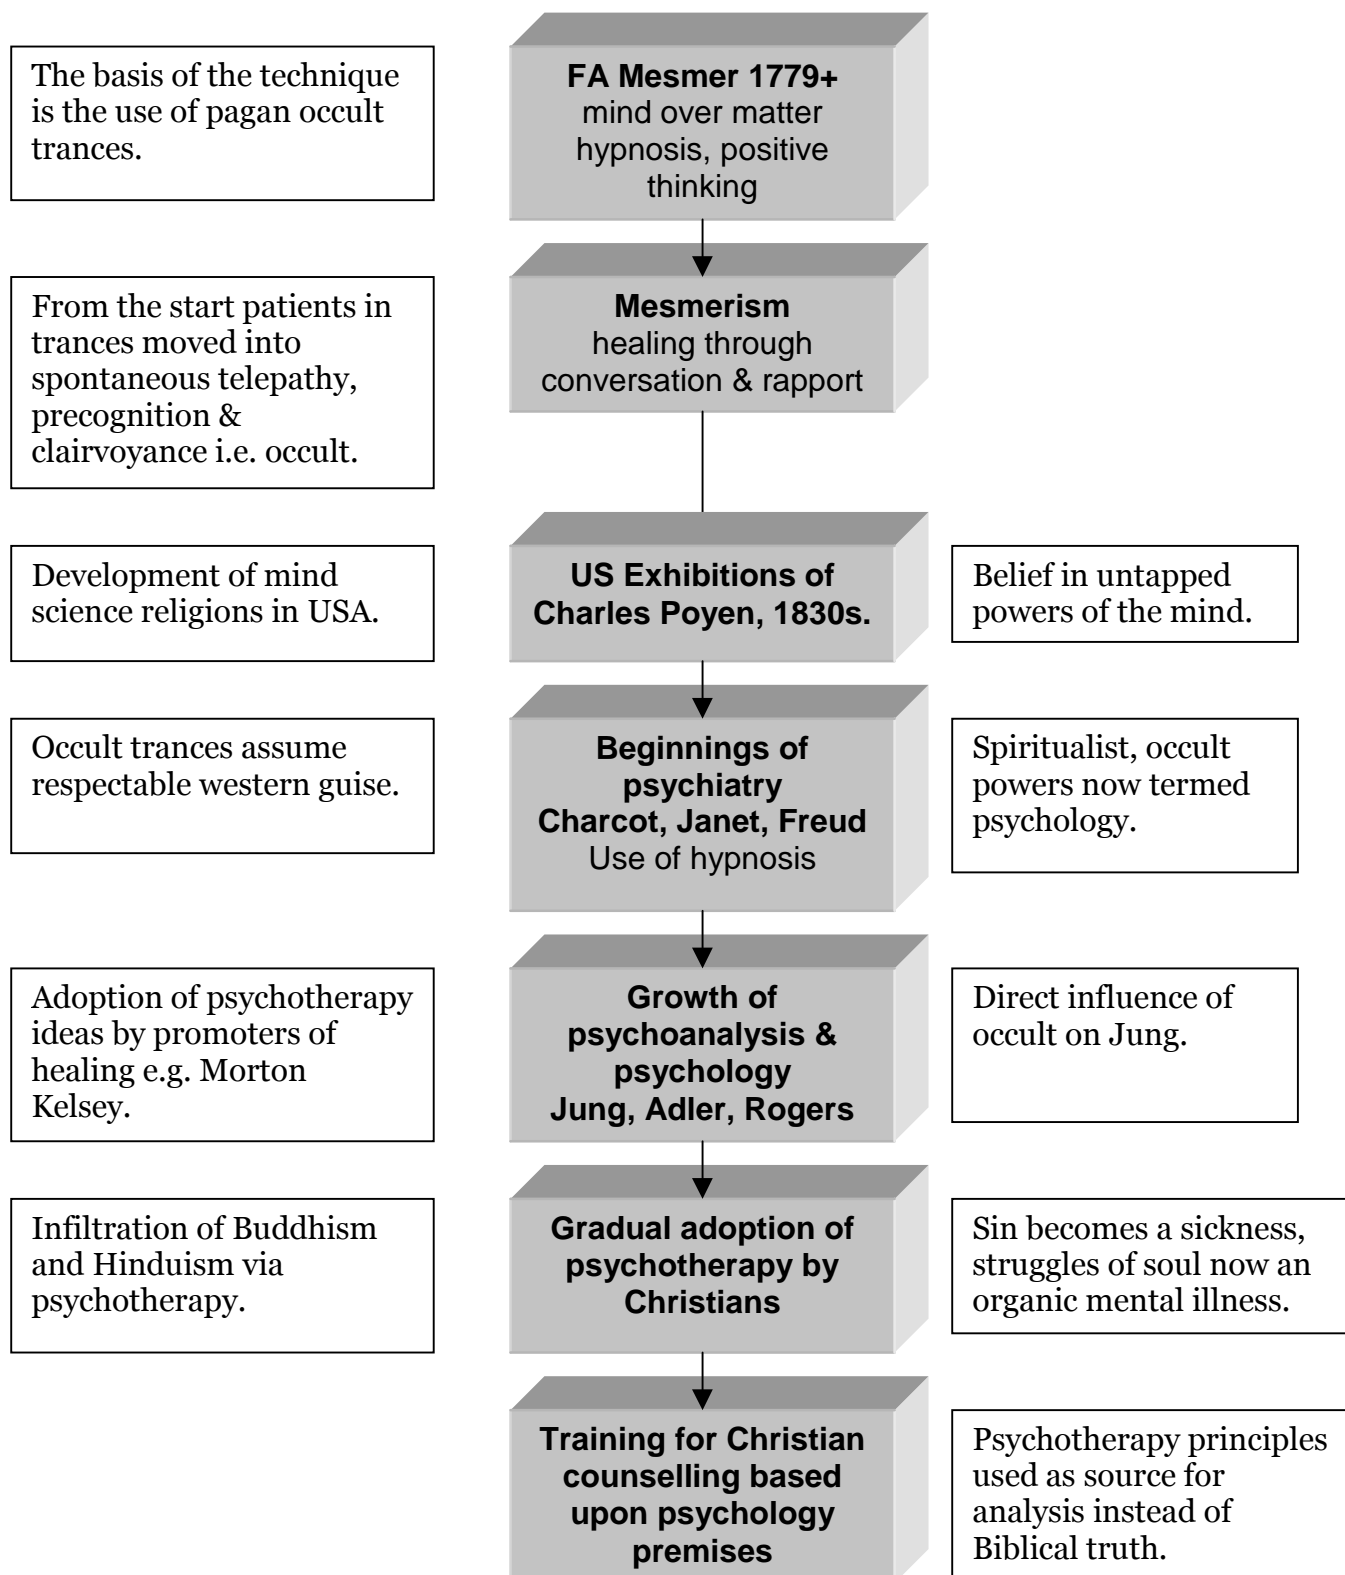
The basis of the technique is the use of pagan occult trances.

**FA Mesmer 1779+**
mind over matter hypnosis, positive thinking

From the start patients in trances moved into spontaneous telepathy, precognition & clairvoyance i.e. occult.

**Mesmerism**
healing through conversation & rapport

Development of mind science religions in USA.

**US Exhibitions of Charles Poyen, 1830s.**

Belief in untapped powers of the mind.

Occult trances assume respectable western guise.

**Beginnings of psychiatry Charcot, Janet, Freud**
Use of hypnosis

Spiritualist, occult powers now termed psychology.

Adoption of psychotherapy ideas by promoters of healing e.g. Morton Kelsey.

**Growth of psychoanalysis & psychology Jung, Adler, Rogers**

Direct influence of occult on Jung.

Infiltration of Buddhism and Hinduism via psychotherapy.

**Gradual adoption of psychotherapy by Christians**

Sin becomes a sickness, struggles of soul now an organic mental illness.

**Training for Christian counselling based upon psychology premises**

Psychotherapy principles used as source for analysis instead of Biblical truth.